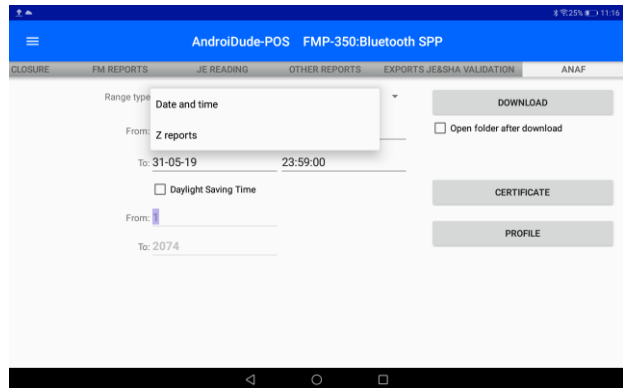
25% 11:16

AndroiDude-POS FMP-350:Bluetooth SPP

CLOSURE | FM REPORTS | JE READING | OTHER REPORTS | EXPORTS JE&SHA VALIDATION | ANAF

Range type
Date and time
Z reports

From:
To: 31-05-19 23:59:00
Daylight Saving Time
From: 1
To: 2074

DOWNLOAD
Open folder after download
CERTIFICATE
PROFILE